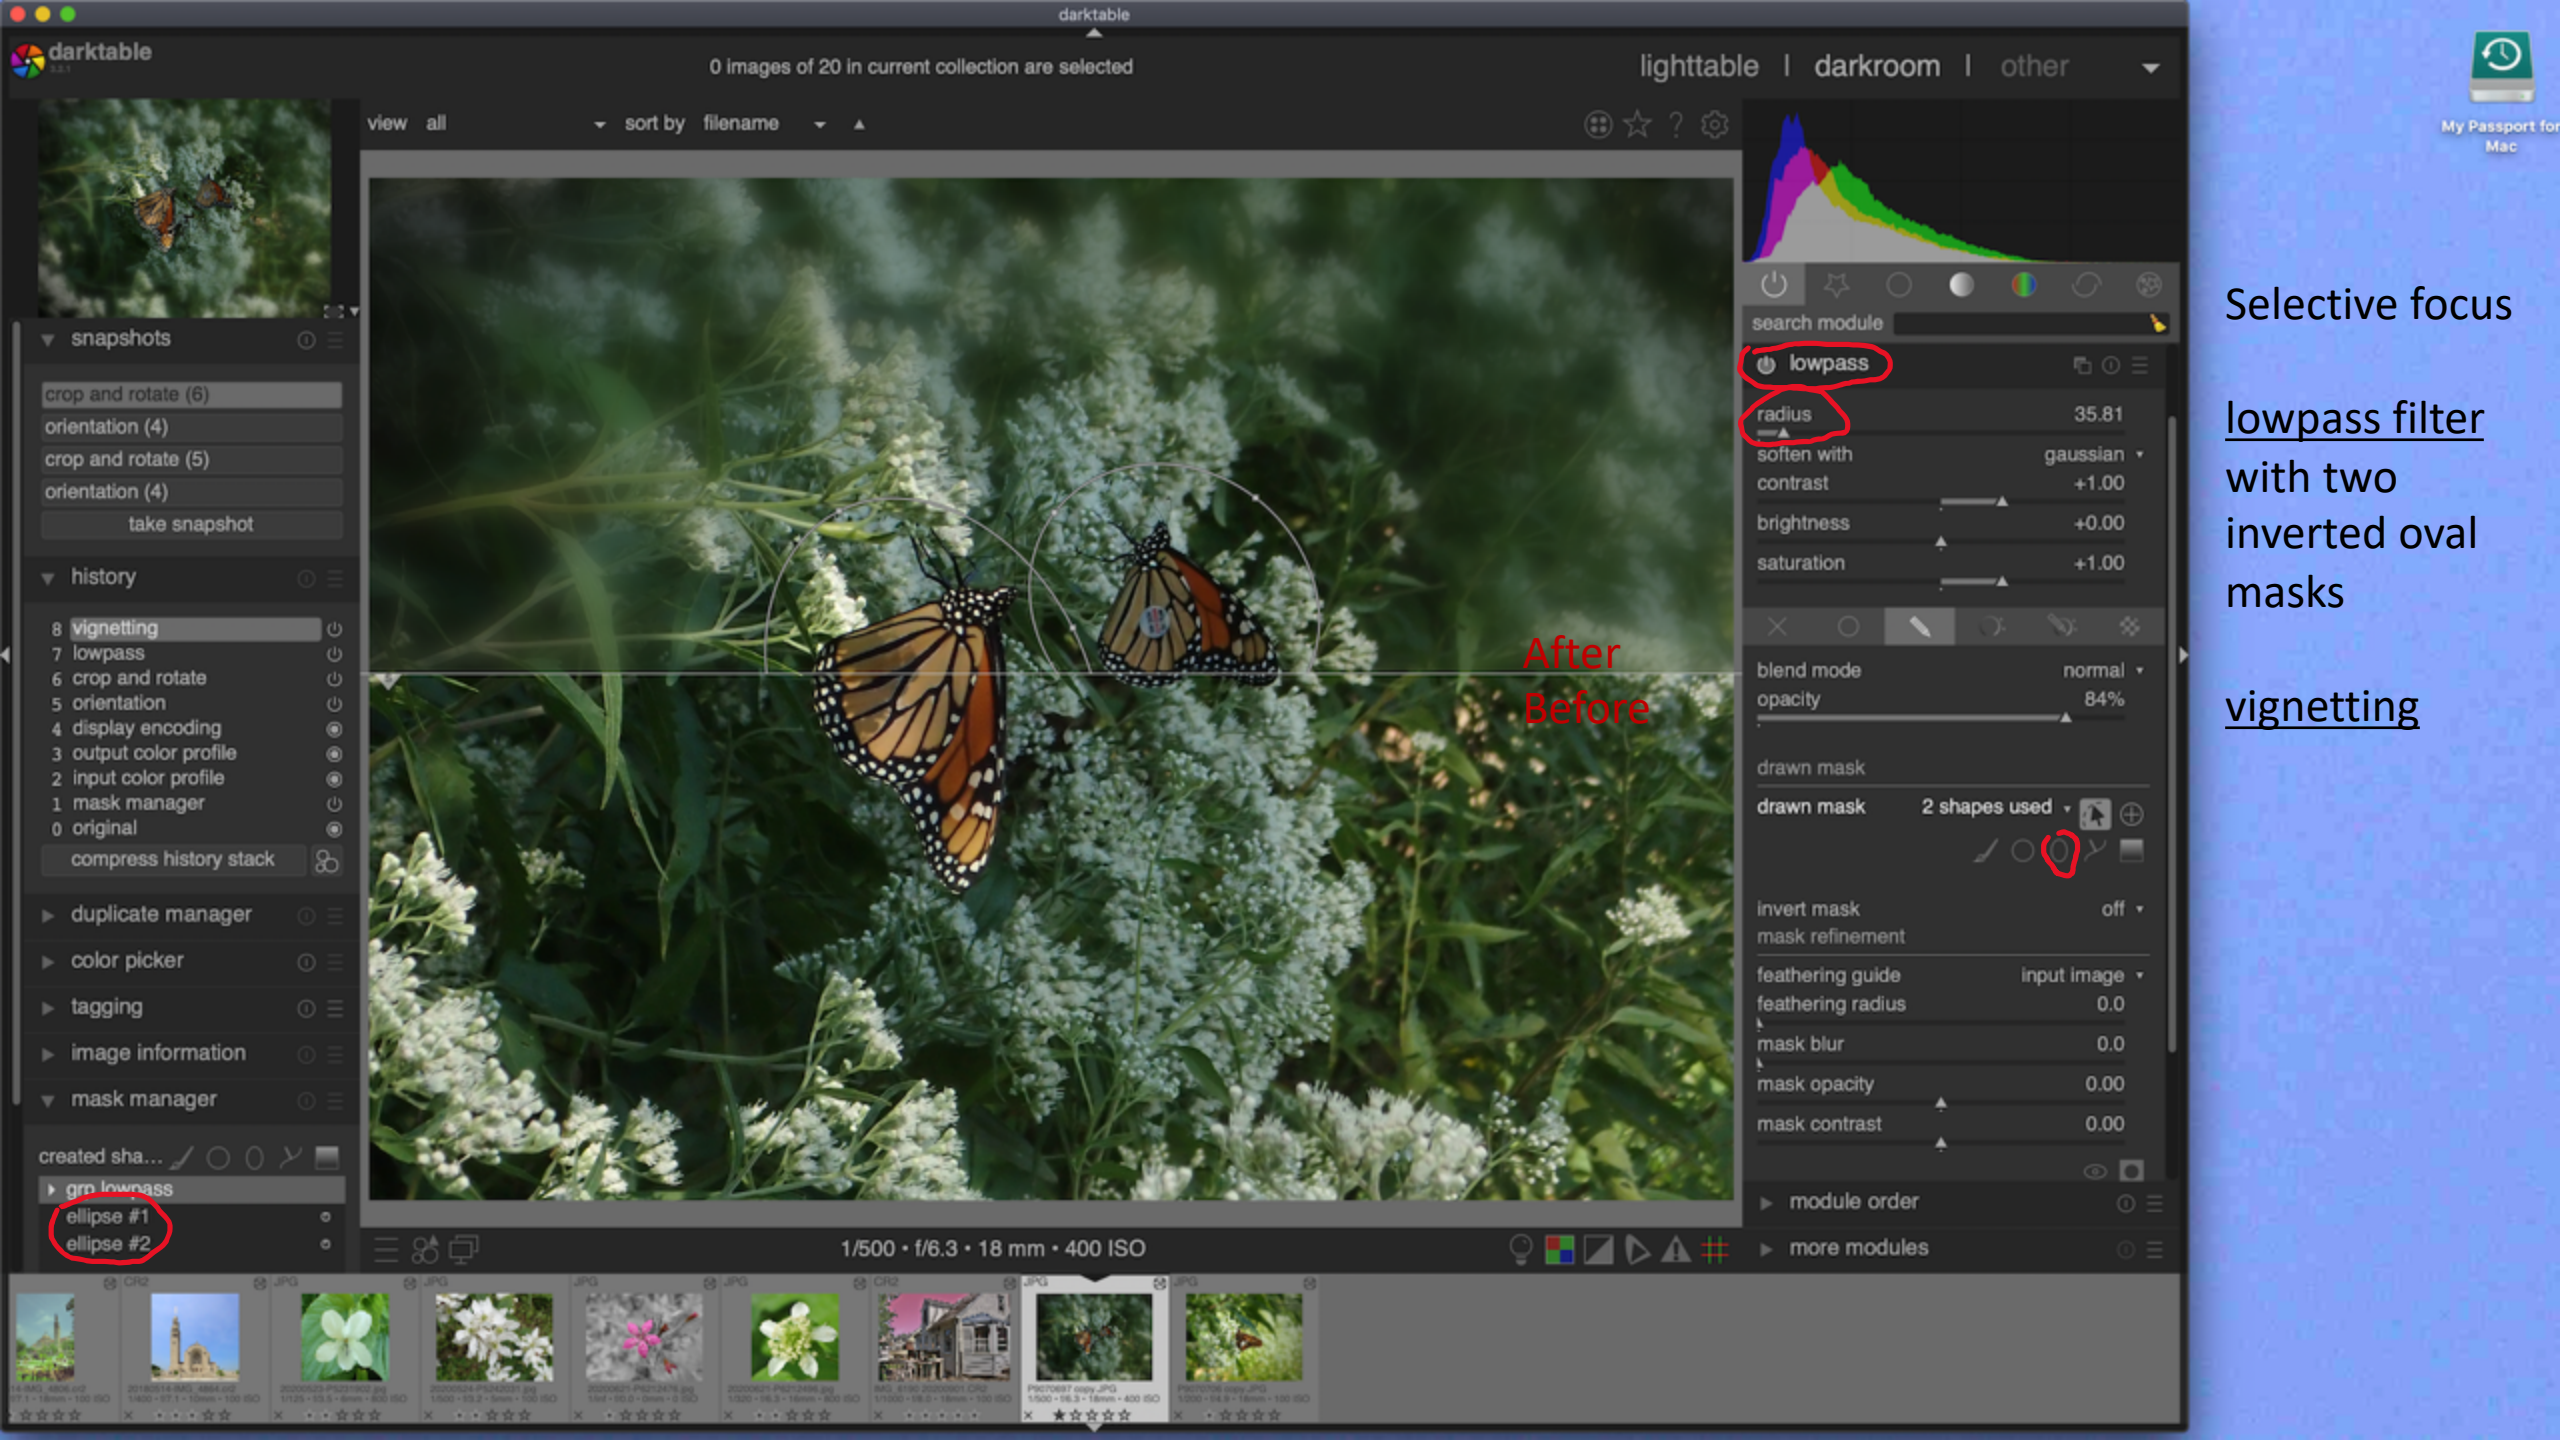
darktable

darktable

0 images of 20 in current collection are selected

lighttable | darkroom | other

view all sort by filename

snapshots

crop and rotate (6)
orientation (4)
crop and rotate (5)
orientation (4)
take snapshot

history

8 vignetting
7 lowpass
6 crop and rotate
5 orientation
4 display encoding
3 output color profile
2 input color profile
1 mask manager
0 original
compress history stack

duplicate manager

color picker

tagging

image information

mask manager

created sha...

grp lowpass
ellipse #1
ellipse #2

After
Before

1/500 • f/6.3 • 18 mm • 400 ISO

search module

lowpass

radius 35.81
soften with gaussian
contrast +1.00
brightness +0.00
saturation +1.00

blend mode normal
opacity 84%

drawn mask
drawn mask 2 shapes used

invert mask off
mask refinement
feathering guide input image
feathering radius 0.0
mask blur 0.0
mask opacity 0.00
mask contrast 0.00

module order

more modules

My Passport for Mac

Selective focus

lowpass filter with two inverted oval masks

vignetting